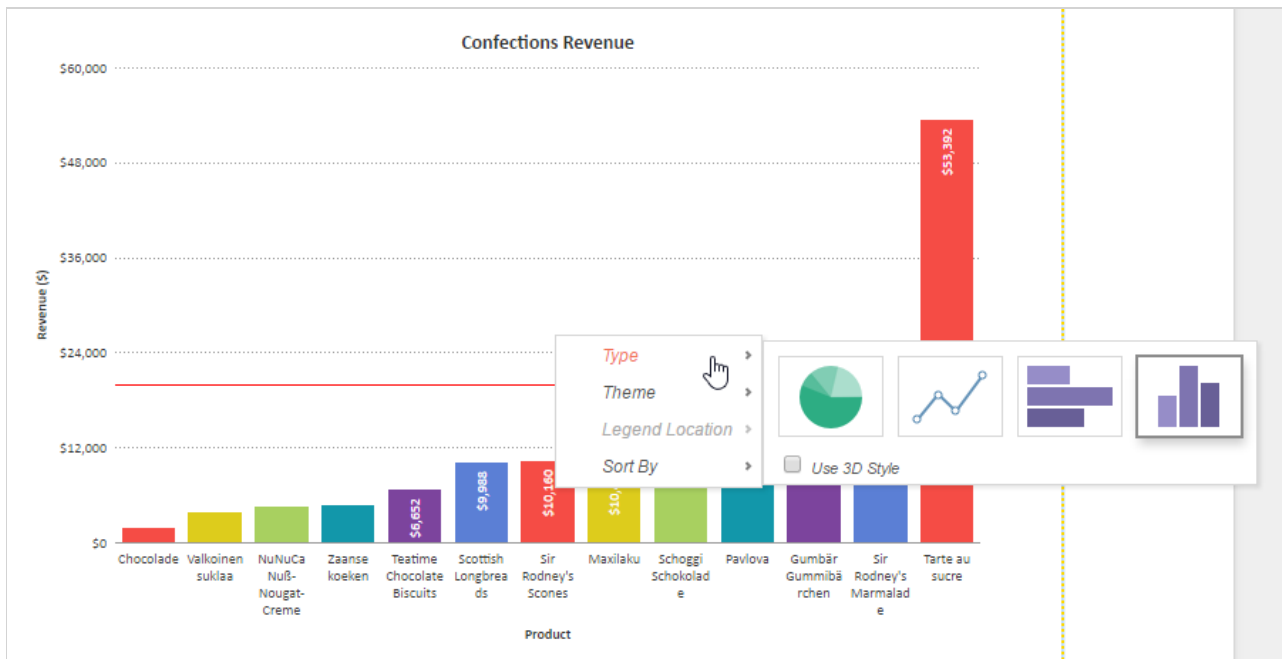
Confections Revenue

$60,000
$48,000
$36,000
$24,000
$12,000
$0

Revenue ($)

$53,392
$6,652
$9,988
$10,160
$10,

Chocolade
Valkoinen suklaa
NuNuCa Nuß-Nougat-Creme
Zaanse koeken
Teatime Chocolate Biscuits
Scottish Longbreads
Sir Rodney's Scones
Maxilaku
Schoggi Schokolade
Pavlova
Gumbär Gummibärchen
Sir Rodney's Marmalade
Tarte au sucre

Product

Type
Theme
Legend Location
Sort By

Use 3D Style